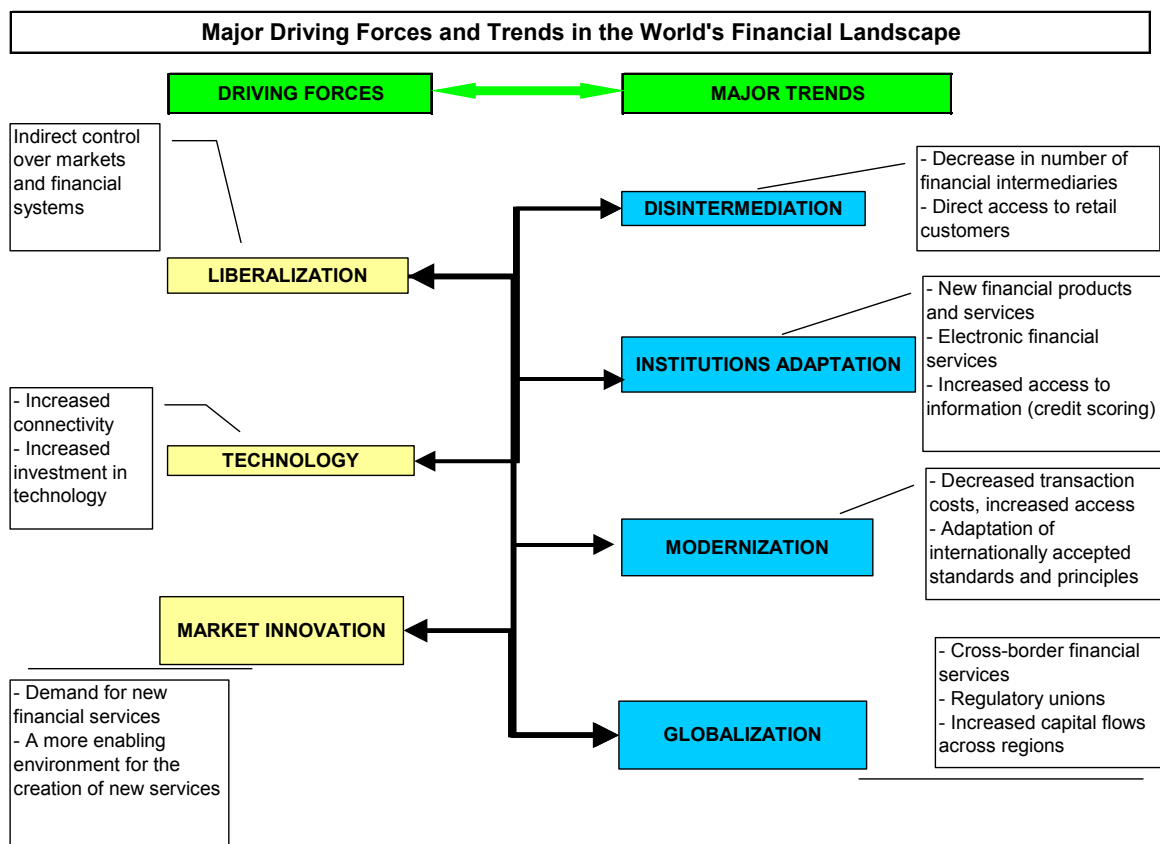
Major Driving Forces and Trends in the World's Financial Landscape

DRIVING FORCES

MAJOR TRENDS

Indirect control over markets and financial systems

LIBERALIZATION

- Increased connectivity
- Increased investment in technology

TECHNOLOGY

MARKET INNOVATION

- Demand for new financial services
- A more enabling environment for the creation of new services

DISINTERMEDIATION

- Decrease in number of financial intermediaries
- Direct access to retail customers

INSTITUTIONS ADAPTATION

- New financial products and services
- Electronic financial services
- Increased access to information (credit scoring)

MODERNIZATION

- Decreased transaction costs, increased access
- Adaptation of internationally accepted standards and principles

GLOBALIZATION

- Cross-border financial services
- Regulatory unions
- Increased capital flows across regions